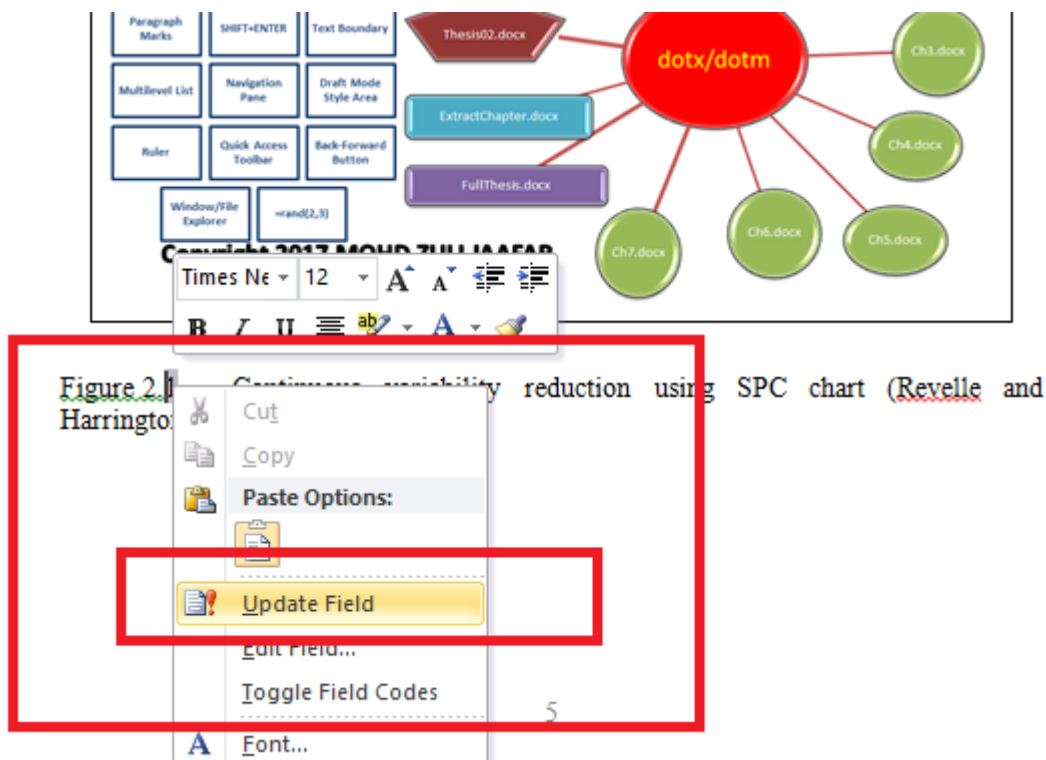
Paragraph Marks

SHIFT+ENTER

Text Boundary

Multilevel List

Navigation Pane

Draft Mode Style Area

Ruler

Quick Access Toolbar

Back-Forward Button

Window/File Explorer

=rand(2,3)

Thesis02.docx

ExtractChapter.docx

FullThesis.docx

dotx/dotm

Ch3.docx

Ch4.docx

Ch5.docx

Ch6.docx

Ch7.docx

Copyright 2017 MOHD ZULI JAAFAR

Times Ne 12

Figure 2.1 Continuous variability reduction using SPC chart (Revelle and Harrington

Cut

Copy

Paste Options:

Update Field

Edit Field...

Toggle Field Codes

5

Font...